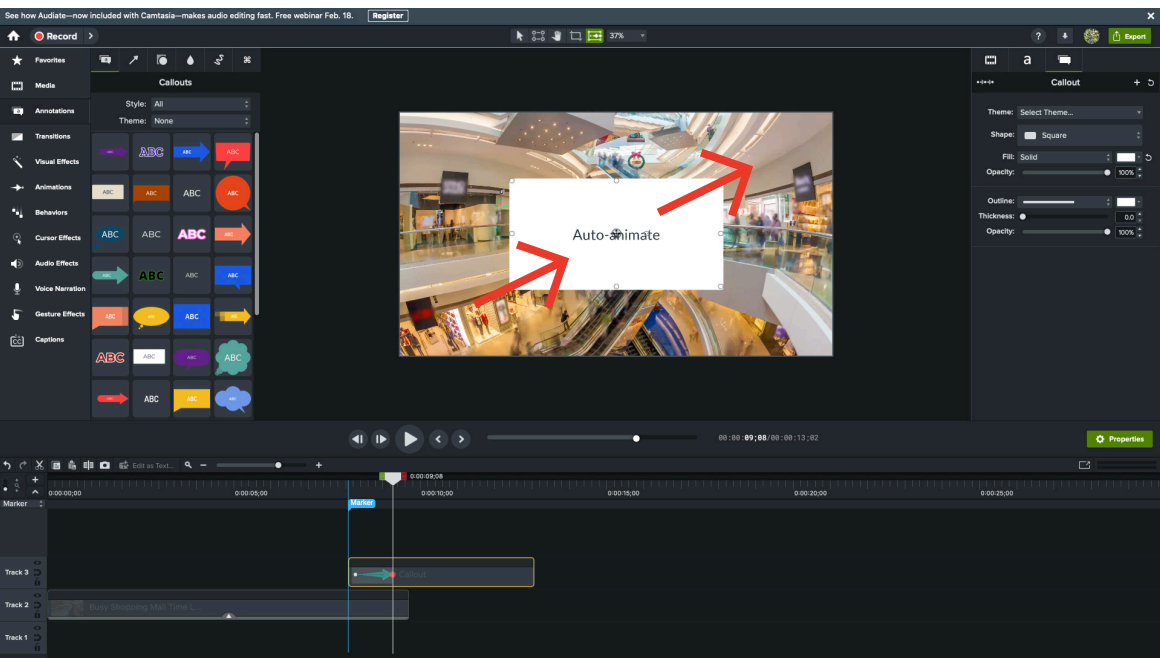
See how Audiate—now included with Camtasia—makes audio editing fast. Free webinar Feb. 18. Register

Record

37%

Export

Favorites
Media
Annotations
Transitions
Visual Effects
Animations
Behaviors
Cursor Effects
Audio Effects
Voice Narration
Gesture Effects
Captions

Callouts

Style: All
Theme: None

ABC ABC ABC ABC
ABC ABC ABC
ABC ABC ABC ABC
ABC ABC
ABC ABC
ABC ABC ABC ABC
ABC

Auto-animate

Callout

Theme: Select Theme...
Shape: Square
Fill: Solid
Opacity: 100%
Outline:
Thickness: 0.0
Opacity: 100%

00:00:09;08/00:00:13;02

Properties

Edit as Text...

0:00:09;08

0:00:00;00 0:00:05;00 0:00:10;00 0:00:15;00 0:00:20;00 0:00:25;00

Marker
Marker

Track 3
Callout
Track 2
Busy Shopping Mall Time L...
Track 1